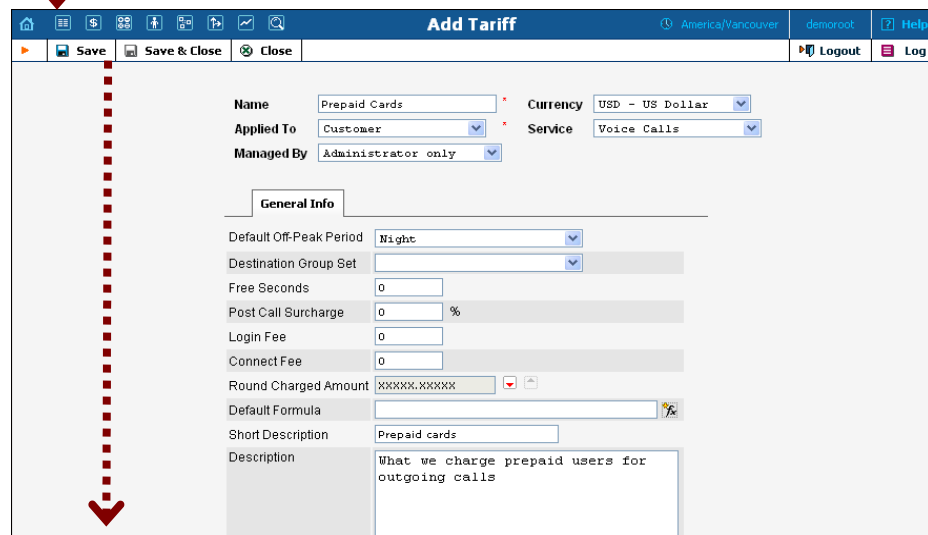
Add Tariff

America/Vancouver | demoroot | Help

Save | Save & Close | Close | Logout | Log

Name Prepaid Cards *
Currency USD - US Dollar
Applied To Customer *
Service Voice Calls
Managed By Administrator only

General Info

| Default Off-Peak Period | Night |
|---|---|
| Destination Group Set | |
| Free Seconds | 0 |
| Post Call Surcharge | 0 % |
| Login Fee | 0 |
| Connect Fee | 0 |
| Round Charged Amount | XXXXX.XXXXX |
| Default Formula | |
| Short Description | Prepaid cards |
| Description | What we charge prepaid users for outgoing calls |